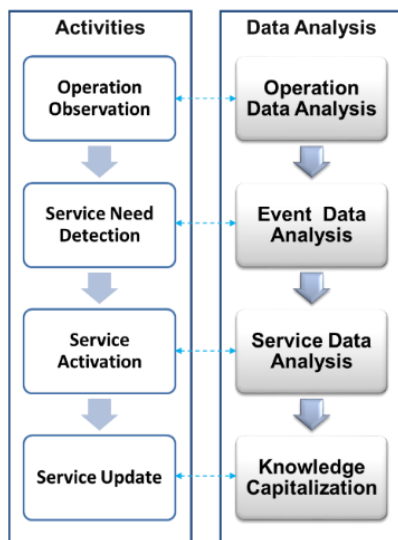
Activities

Operation Observation

Service Need Detection

Service Activation

Service Update

Data Analysis

Operation Data Analysis

Event Data Analysis

Service Data Analysis

Knowledge Capitalization